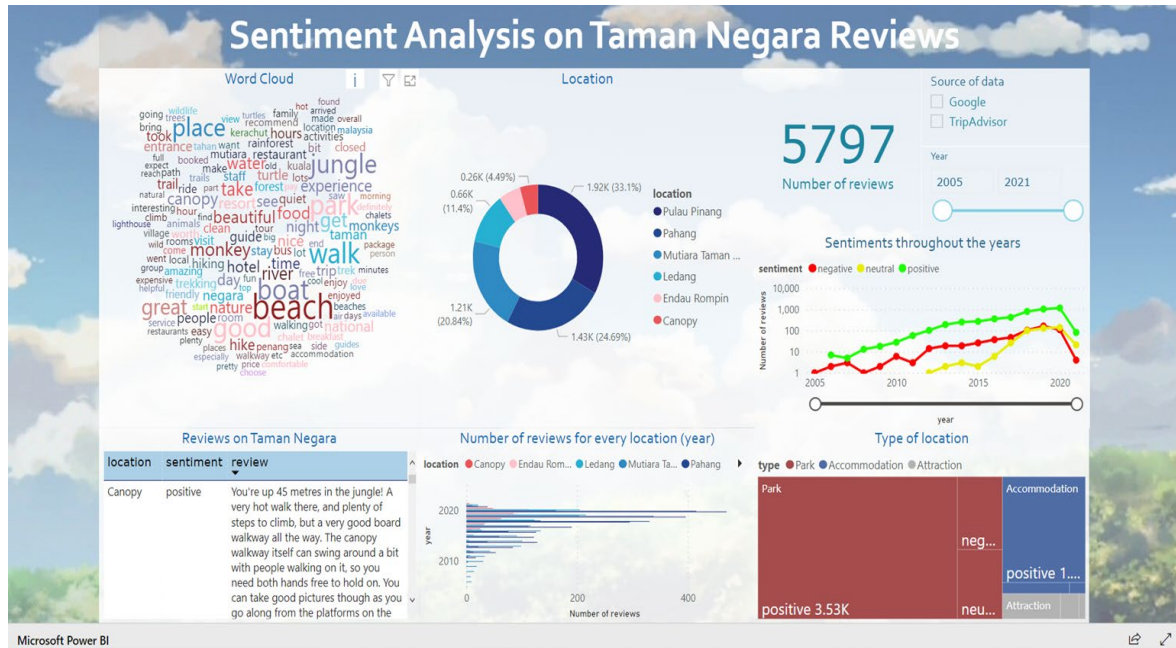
Sentiment Analysis on Taman Negara Reviews

Word Cloud

going wildlife trees found hot arrived bring place view turtles family made overall took kerachut hours location malaysia entrance tahan want rainforest activities full booked mutiara restaurant bit closed expect make water old kuala jungle reachpath trails turtle lots natural trail ride part take forest experience canopy resort see saw morning lighthouse interesting hour beautiful food park chalets climb animals find quiet get clean night monkeys village rooms visit guide tour taman wild come monkey stay nice end package went local hiking hotel time person group amazing day river trip minutes expensive trekking fun bus free cool enjoy helpful friendly negara top boat enjoyed service great nature people beach beaches restaurants easy good room air days plenty hike walking got national places penang sea side guides especially walkway etc accommodation pretty price comfortable choose walk

Location

0.26K (4.49%)
0.66K (11.4%)
1.92K (33.1%)
1.21K (20.84%)
1.43K (24.69%)

location
Pulau Pinang
Pahang
Mutiara Taman ...
Ledang
Endau Rompin
Canopy

5797
Number of reviews

Source of data
Google
TripAdvisor

Year
2005
2021

Sentiments throughout the years
sentiment negative neutral positive
10,000
1,000
100
10
1
Number of reviews
2005 2010 2015 2020
year

Reviews on Taman Negara

| location | sentiment | review |
|---|---|---|
| Canopy | positive | You're up 45 metres in the jungle! A very hot walk there, and plenty of steps to climb, but a very good board walkway all the way. The canopy walkway itself can swing around a bit with people walking on it, so you need both hands free to hold on. You can take good pictures though as you go along from the platforms on the |

Number of reviews for every location (year)
location Canopy Endau Rom... Ledang Mutiara Ta... Pahang
2020
2010
year
0 200 400
Number of reviews

Type of location
type Park Accommodation Attraction
Park
neg...
positive 3.53K
neu...
Accommodation
positive 1....
Attraction

Microsoft Power BI